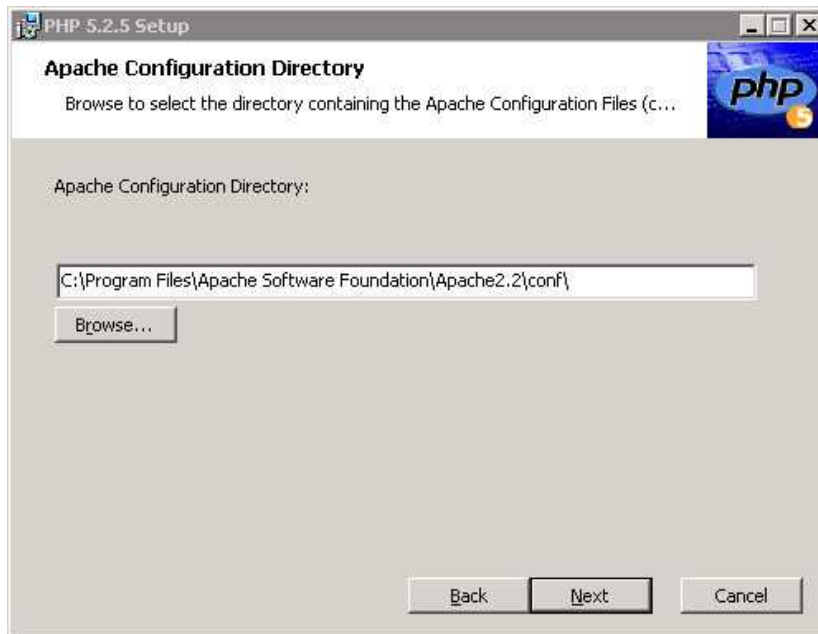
PHP 5.2.5 Setup

Apache Configuration Directory

Browse to select the directory containing the Apache Configuration Files (c...

php

Apache Configuration Directory:

C:\Program Files\Apache Software Foundation\Apache2.2\conf\

Browse...

Back

Next

Cancel